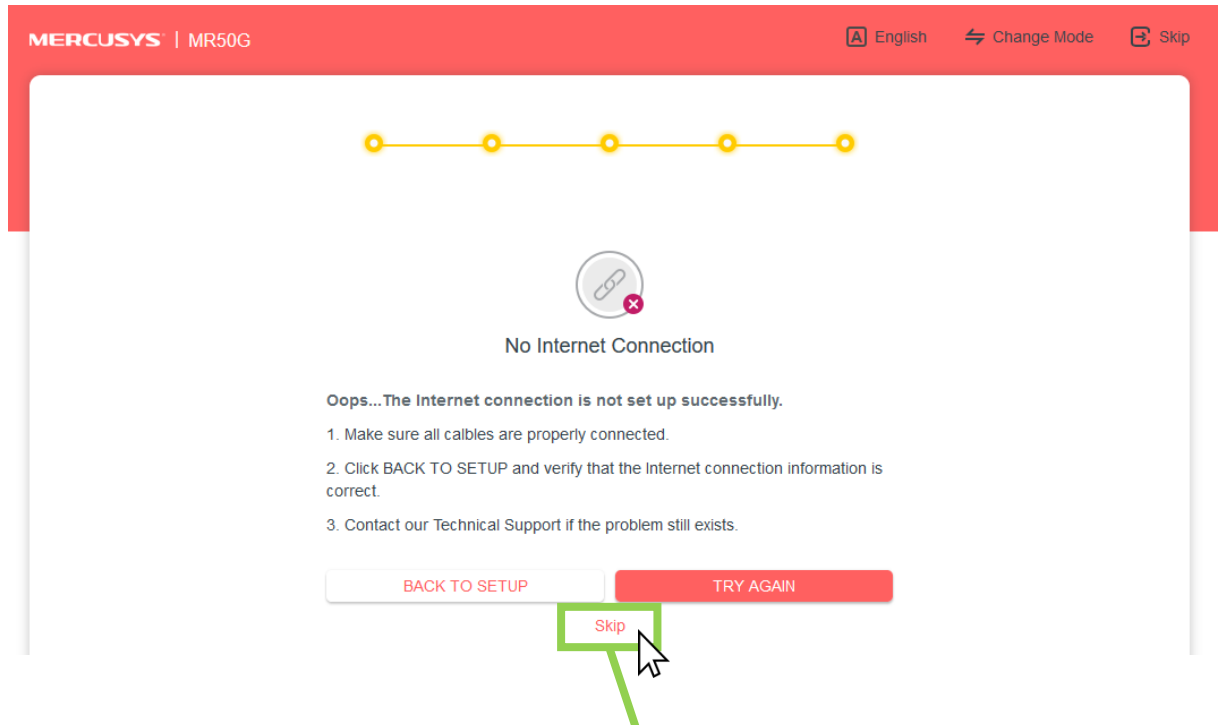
MERCUSYS | MR50G

English Change Mode Skip

No Internet Connection

Oops...The Internet connection is not set up successfully.

1. Make sure all calbles are properly connected.

2. Click BACK TO SETUP and verify that the Internet connection information is correct.

3. Contact our Technical Support if the problem still exists.

BACK TO SETUP TRY AGAIN

Skip